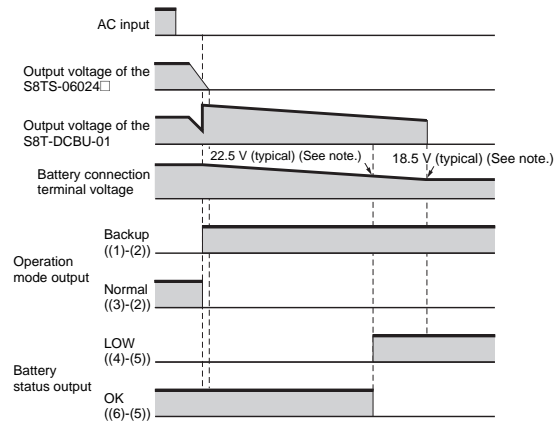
AC input

Output voltage of the S8TS-06024□

Output voltage of the S8T-DCBU-01

22.5 V (typical) (See note.)

18.5 V (typical) (See note.)

Battery connection terminal voltage

Operation mode output

Backup ((1)-(2))

Normal ((3)-(2))

Battery status output

LOW ((4)-(5))

OK ((6)-(5))